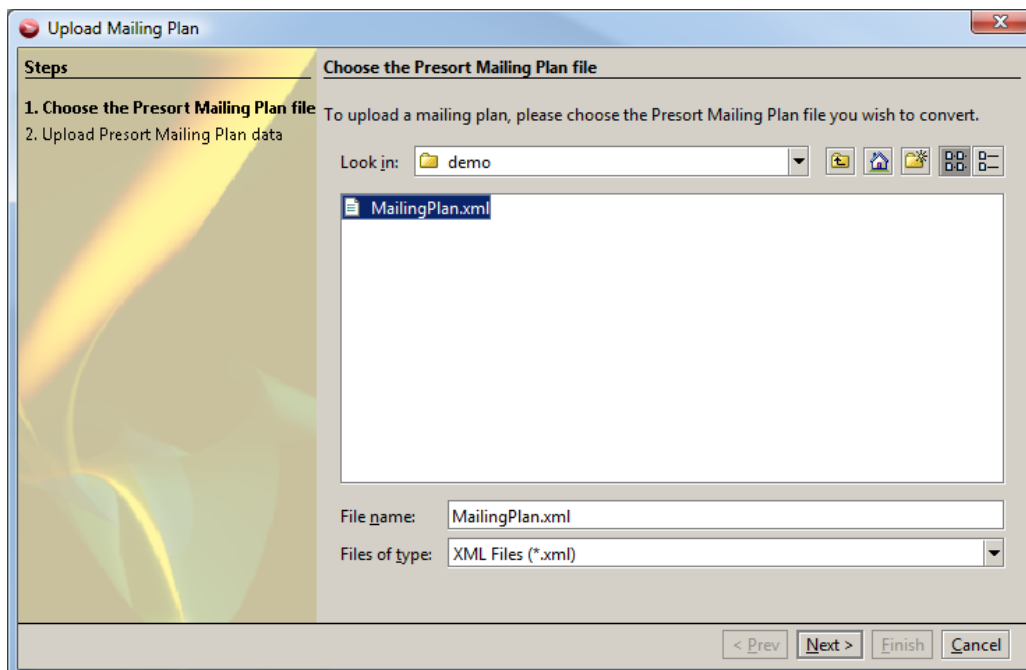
Upload Mailing Plan

Steps

1. Choose the Presort Mailing Plan file
2. Upload Presort Mailing Plan data

Choose the Presort Mailing Plan file

To upload a mailing plan, please choose the Presort Mailing Plan file you wish to convert.

Look in: demo

MailingPlan.xml

File name: MailingPlan.xml

Files of type: XML Files (*.xml)

< Prev | Next > | Finish | Cancel